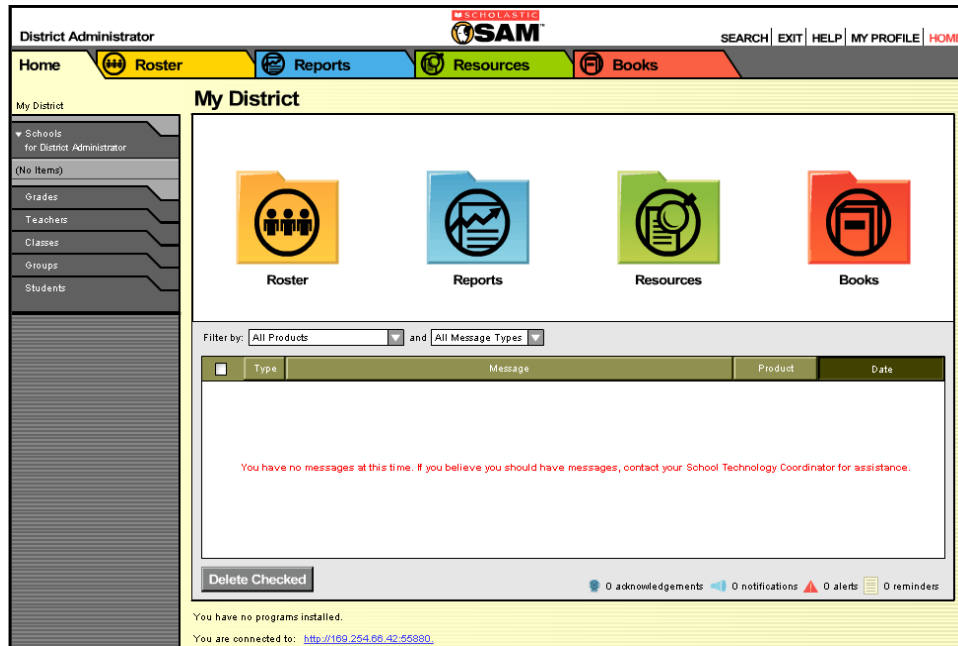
District Administrator

SCHOLASTIC SAM

SEARCH | EXIT | HELP | MY PROFILE | HOME

Home Roster Reports Resources Books

My District

My District

Schools for District Administrator

(No Items)

Grades

Teachers

Classes

Groups

Students

Roster

Reports

Resources

Books

Filter by: All Products and All Message Types

| | Type | Message | Product | Date |
|---|---|---|---|---|

You have no messages at this time. If you believe you should have messages, contact your School Technology Coordinator for assistance.

Delete Checked

0 acknowledgements 0 notifications 0 alerts 0 reminders

You have no programs installed.

You are connected to: http://169.254.66.42:55880.